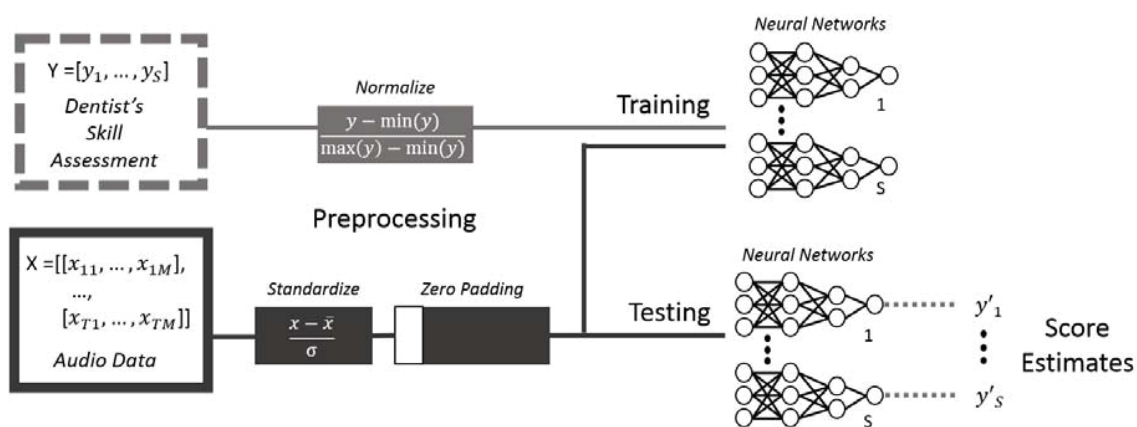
Y $=[y_1, \dots, y_S]$
Dentist's Skill Assessment

Normalize
$\frac{y-\min(y)}{\max(y)-\min(y)}$

Training

Neural Networks
1
S

Preprocessing

X $=[[x_{11}, \dots, x_{1M}],$
$\dots,$
$[x_{T1}, \dots, x_{TM}]]$
Audio Data

Standardize
$\frac{x-\bar{x}}{\sigma}$

Zero Padding

Testing

Neural Networks
1
S

$y'_1$
$y'_S$

Score Estimates